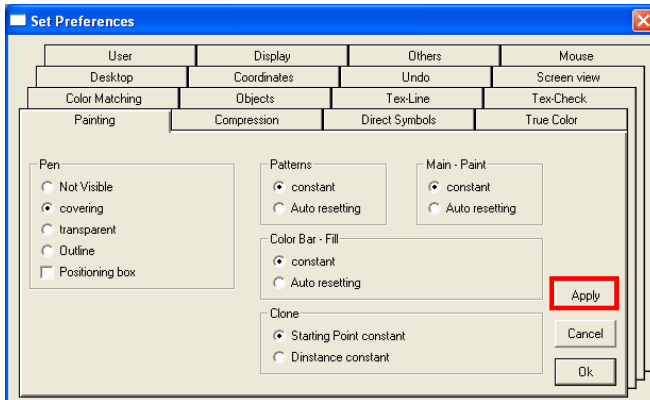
Set Preferences

User | Display | Others | Mouse
Desktop | Coordinates | Undo | Screen view
Color Matching | Objects | Tex-Line | Tex-Check
Painting | Compression | Direct Symbols | True Color

Pen
Not Visible
covering
transparent
Outline
Positioning box

Patterns
constant
Auto resetting

Main - Paint
constant
Auto resetting

Color Bar - Fill
constant
Auto resetting

Clone
Starting Point constant
Dinstance constant

Apply
Cancel
Ok